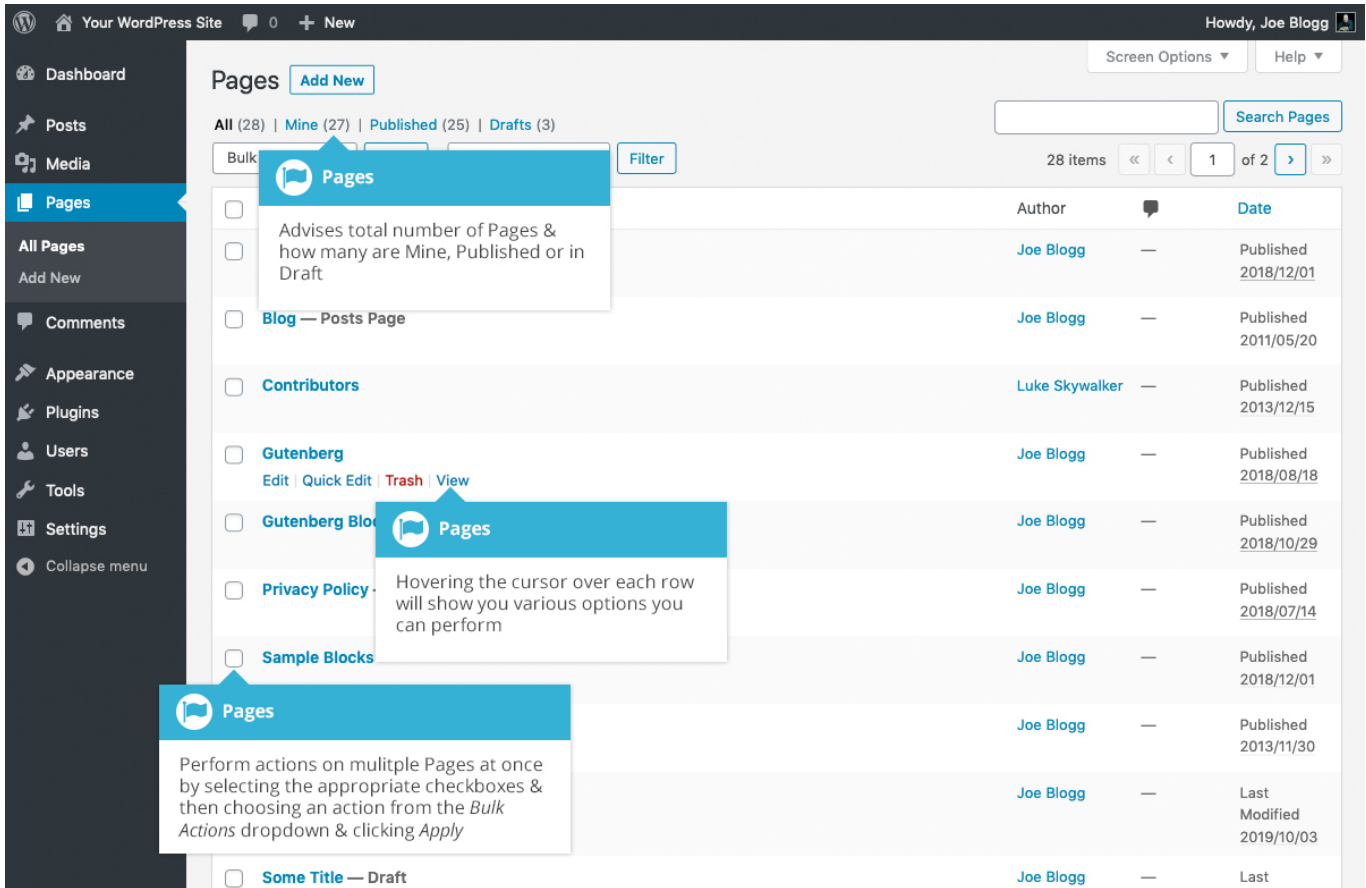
Your WordPress Site 0 New Howdy, Joe Blogg

Dashboard
Posts
Media
Pages
All Pages
Add New
Comments
Appearance
Plugins
Users
Tools
Settings
Collapse menu

Screen Options ▼ Help ▼

Pages Add New

All (28) | Mine (27) | Published (25) | Drafts (3)

Search Pages

Bulk Filter

28 items « ‹ 1 of 2 › »

Pages

Advises total number of Pages & how many are Mine, Published or in Draft

| | Author | | Date |
|---|---|---|---|
| | Joe Blogg | — | Published 2018/12/01 |
| Blog — Posts Page | Joe Blogg | — | Published 2011/05/20 |
| Contributors | Luke Skywalker | — | Published 2013/12/15 |
| Gutenberg Edit \| Quick Edit \| Trash \| View | Joe Blogg | — | Published 2018/08/18 |
| Gutenberg Blo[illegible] | Joe Blogg | — | Published 2018/10/29 |
| Privacy Policy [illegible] | Joe Blogg | — | Published 2018/07/14 |
| Sample Blocks | Joe Blogg | — | Published 2018/12/01 |
| | Joe Blogg | — | Published 2013/11/30 |
| | Joe Blogg | — | Last Modified 2019/10/03 |
| Some Title — Draft | Joe Blogg | — | Last |

Pages

Hovering the cursor over each row will show you various options you can perform

Pages

Perform actions on mulitple Pages at once by selecting the appropriate checkboxes & then choosing an action from the Bulk Actions dropdown & clicking Apply